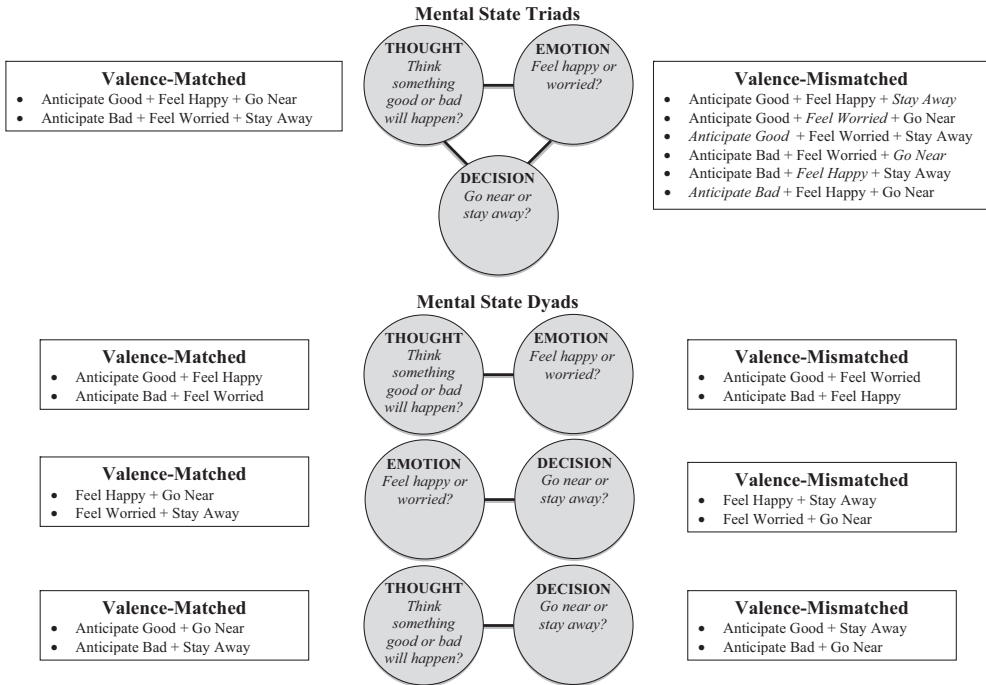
Mental State Triads

Valence-Matched
- Anticipate Good + Feel Happy + Go Near
- Anticipate Bad + Feel Worried + Stay Away

THOUGHT
Think something good or bad will happen?

EMOTION
Feel happy or worried?

DECISION
Go near or stay away?

Valence-Mismatched
- Anticipate Good + Feel Happy + Stay Away
- Anticipate Good + Feel Worried + Go Near
- Anticipate Good + Feel Worried + Stay Away
- Anticipate Bad + Feel Worried + Go Near
- Anticipate Bad + Feel Happy + Stay Away
- Anticipate Bad + Feel Happy + Go Near

Mental State Dyads

Valence-Matched
- Anticipate Good + Feel Happy
- Anticipate Bad + Feel Worried

THOUGHT
Think something good or bad will happen?

EMOTION
Feel happy or worried?

Valence-Mismatched
- Anticipate Good + Feel Worried
- Anticipate Bad + Feel Happy

Valence-Matched
- Feel Happy + Go Near
- Feel Worried + Stay Away

EMOTION
Feel happy or worried?

DECISION
Go near or stay away?

Valence-Mismatched
- Feel Happy + Stay Away
- Feel Worried + Go Near

Valence-Matched
- Anticipate Good + Go Near
- Anticipate Bad + Stay Away

THOUGHT
Think something good or bad will happen?

DECISION
Go near or stay away?

Valence-Mismatched
- Anticipate Good + Stay Away
- Anticipate Bad + Go Near